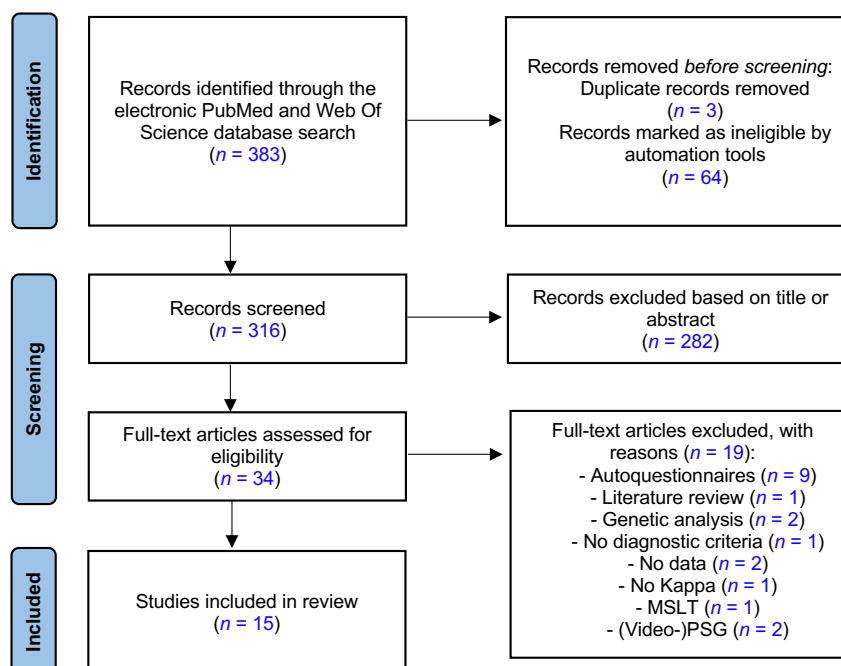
Identification

Records identified through the electronic PubMed and Web Of Science database search
($n$ = 383)

Records removed *before screening*:
Duplicate records removed
($n$ = 3)
Records marked as ineligible by automation tools
($n$ = 64)

Screening

Records screened
($n$ = 316)

Records excluded based on title or abstract
($n$ = 282)

Full-text articles assessed for eligibility
($n$ = 34)

Full-text articles excluded, with reasons ($n$ = 19):
- Autoquestionnaires ($n$ = 9)
- Literature review ($n$ = 1)
- Genetic analysis ($n$ = 2)
- No diagnostic criteria ($n$ = 1)
- No data ($n$ = 2)
- No Kappa ($n$ = 1)
- MSLT ($n$ = 1)
- (Video-)PSG ($n$ = 2)

Included

Studies included in review
($n$ = 15)